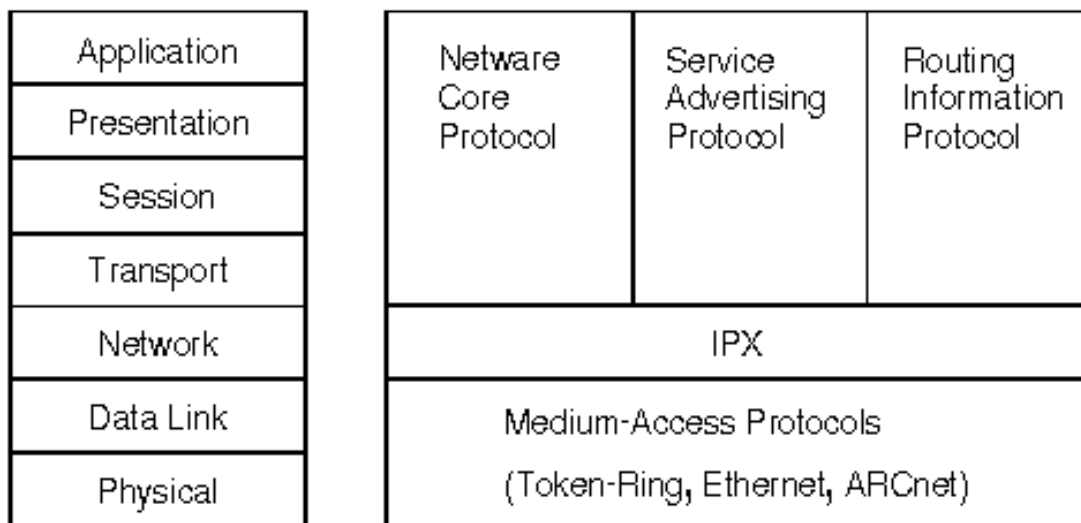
Application
Presentation
Session
Transport
Network
Data Link
Physical

Netware Core Protocol

Service Advertising Protocol

Routing Information Protocol

IPX

Medium-Access Protocols
(Token-Ring, Ethernet, ARCnet)